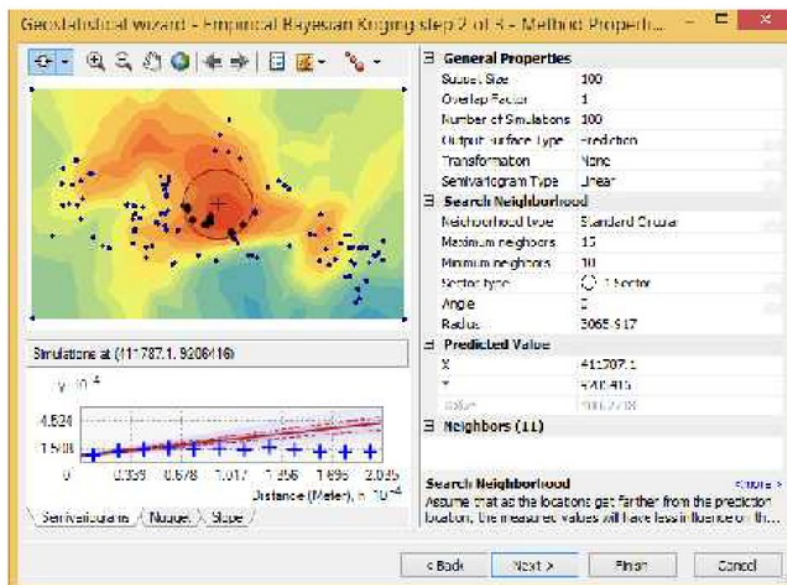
Geostatistical wizard - Empirical Bayesian Kriging step 2 of 3 - Method Properti...

Simulations at (411787.1, 9206416)

$\gamma, 10^{-4}$

4.524

1.508

0

0.339

0.678

1.017

1.356

1.695

2.035

Distance (Meter), $h \cdot 10^{-4}$

Semivariograms

Nugget

Slope

| General Properties | |
|---|---|
| Subset Size | 100 |
| Overlap Factor | 1 |
| Number of Simulations | 100 |
| Output Surface Type | Prediction |
| Transformation | None |
| Semivariogram Type | Linear |

| Search Neighborhood | |
|---|---|
| Neighborhood type | Standard Circular |
| Maximum neighbors | 15 |
| Minimum neighbors | 10 |
| Sector type | 1 Sector |
| Angle | 0 |
| Radius | 3065.617 |

| Predicted Value | |
|---|---|
| X | 411787.1 |
| Y | 9206416 |
| Value | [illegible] |

Neighbors (11)

Search Neighborhood

<more>

Assume that as the locations get farther from the prediction location, the measured values will have less influence on th...

< Back

Next >

Finish

Cancel